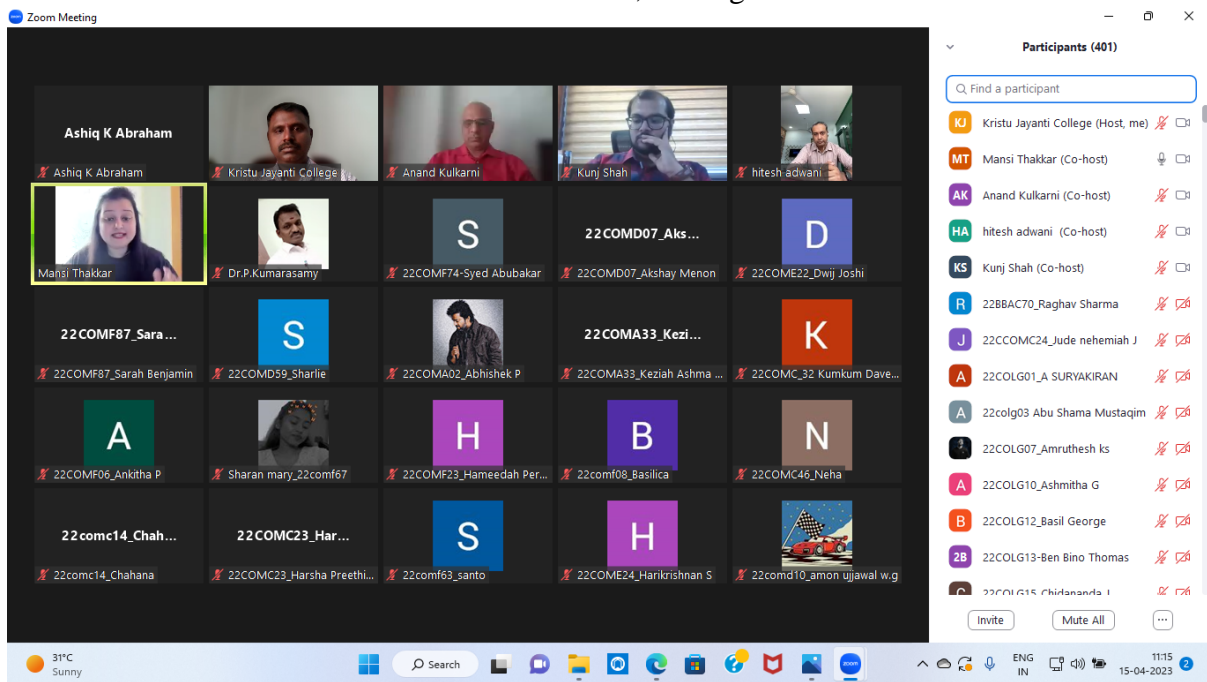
Zoom Meeting

Ashiq K Abraham
Ashiq K Abraham
Kristu Jayanti College
Anand Kulkarni
Kunj Shah
hitesh adwani

Mansi Thakkar
Dr.P.Kumarasamy
S
22COMF74-Syed Abubakar
22COMD07_Aks...
22COMD07_Akshay Menon
D
22COME22_Dwij Joshi

22COMF87_Sara...
22COMF87_Sarah Benjamin
S
22COMD59_Sharlie
22COMA02_Abhishek P
22COMA33_Kezi...
22COMA33_Keziah Ashma ...
K
22COMC_32 Kumkum Dave...

A
22COMF06_Ankitha P
Sharan mary_22comf67
H
22COMF23_Hameedah Per...
B
22comf08_Basilica
N
22COMC46_Neha

22comc14_Chah...
22comc14_Chahana
22COMC23_Har...
22COMC23_Harsha Preethi...
S
22comf63_santo
H
22COME24_Harikrishnan S
22comd10_amon ujjawal w.g

Participants (401)
Find a participant
KJ Kristu Jayanti College (Host, me)
MT Mansi Thakkar (Co-host)
AK Anand Kulkarni (Co-host)
HA hitesh adwani (Co-host)
KS Kunj Shah (Co-host)
R 22BBAC70_Raghav Sharma
J 22CCOMC24_Jude nehemiah J
A 22COLG01_A SURYAKIRAN
A 22colg03 Abu Shama Mustaqim
22COLG07_Amruthesh ks
A 22COLG10_Ashmitha G
B 22COLG12_Basil George
2B 22COLG13-Ben Bino Thomas
C 22COLG15_Chidananda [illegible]
Invite
Mute All
...

31°C
Sunny
Search
ENG
IN
11:15
15-04-2023
2